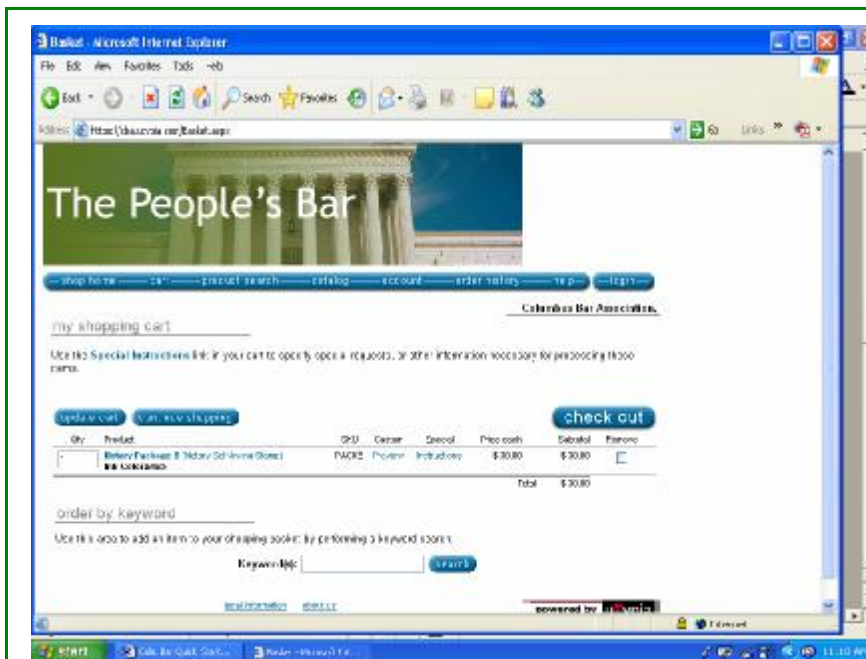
Basket - Microsoft Internet Explorer

File Edit View Favorites Tools Help

Back Search Favorites

Address https://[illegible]/Basket.aspx Go Links

The People's Bar

shop home — cart — product search — catalog — account — order history — help — login

Columbus Bar Association.

my shopping cart

Use the Special Instructions link in your cart to specify special requests, or other information necessary for processing these items.

update cart continue shopping check out

| Qty | Product | SKU | Details | Special | Price each | Subtotal | Remove |
|---|---|---|---|---|---|---|---|
| 1 | Notary Package B (Notary Seal Inking Stamp) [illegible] | PACKB | Preview | Instructions | $ 30.00 | $ 30.00 | |
| | | | | | Total | $ 30.00 | |

order by keyword

Use this area to add an item to your shopping basket by performing a keyword search.

Keyword(s): search

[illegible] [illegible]

powered by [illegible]

Internet

start Cols. Bar Quick Start... Basket - Microsoft Int... 11:10 A